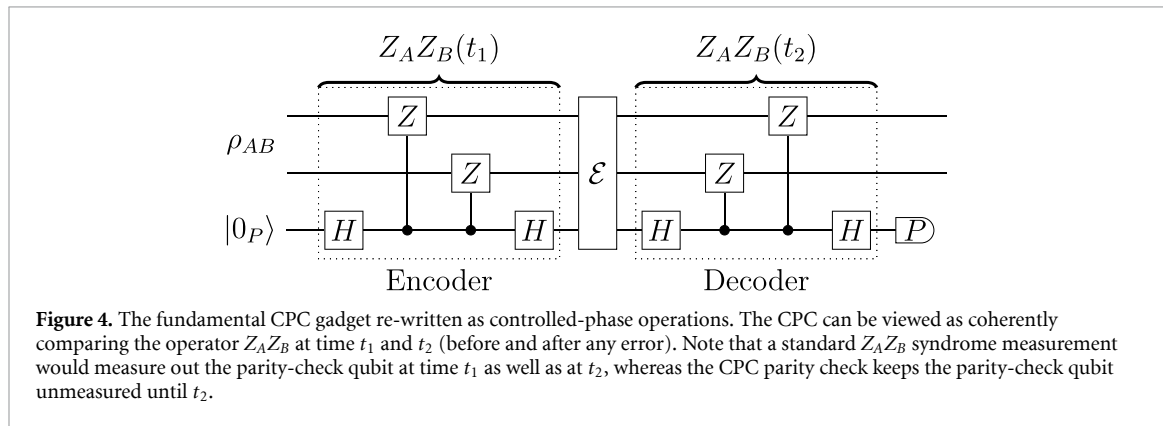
$Z_A Z_B(t_1)$

$Z_A Z_B(t_2)$

$\rho_{AB}$

$|0_P\rangle$

$H$ $Z$ $Z$ $H$ $\mathcal{E}$ $H$ $Z$ $Z$ $H$ $P$

Encoder

Decoder

**Figure 4.** The fundamental CPC gadget re-written as controlled-phase operations. The CPC can be viewed as coherently comparing the operator $Z_A Z_B$ at time $t_1$ and $t_2$ (before and after any error). Note that a standard $Z_A Z_B$ syndrome measurement would measure out the parity-check qubit at time $t_1$ as well as at $t_2$, whereas the CPC parity check keeps the parity-check qubit unmeasured until $t_2$.